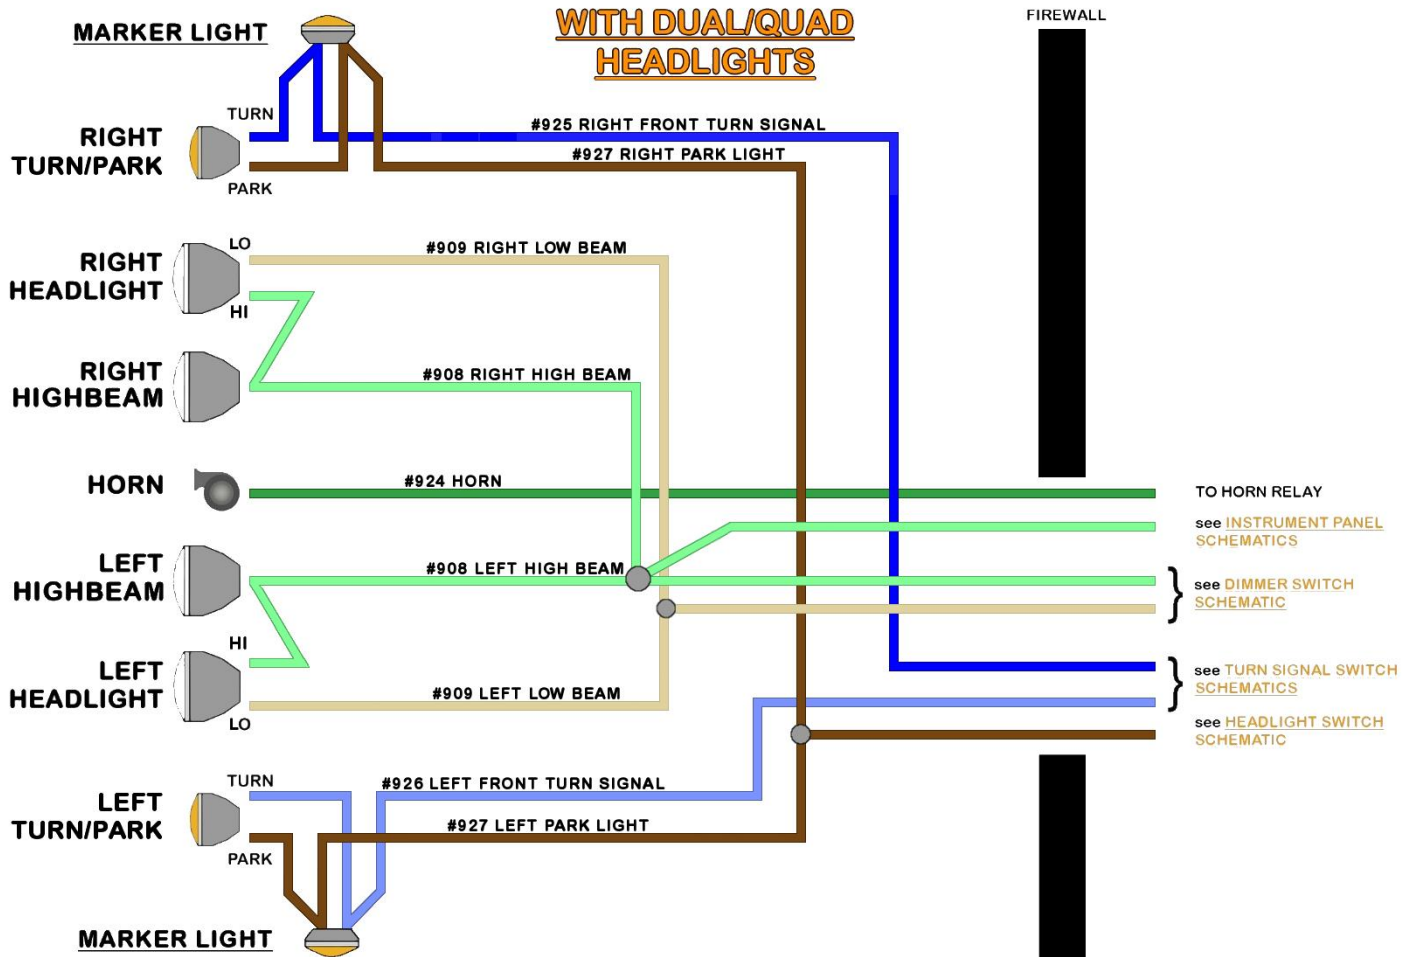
WITH DUAL/QUAD HEADLIGHTS

FIREWALL

MARKER LIGHT

TURN

RIGHT TURN/PARK

PARK

#925 RIGHT FRONT TURN SIGNAL

#927 RIGHT PARK LIGHT

RIGHT HEADLIGHT

LO

HI

#909 RIGHT LOW BEAM

RIGHT HIGHBEAM

#908 RIGHT HIGH BEAM

HORN

#924 HORN

TO HORN RELAY

see INSTRUMENT PANEL SCHEMATICS

LEFT HIGHBEAM

#908 LEFT HIGH BEAM

see DIMMER SWITCH SCHEMATIC

HI

LEFT HEADLIGHT

LO

#909 LEFT LOW BEAM

see TURN SIGNAL SWITCH SCHEMATICS

see HEADLIGHT SWITCH SCHEMATIC

TURN

LEFT TURN/PARK

PARK

#926 LEFT FRONT TURN SIGNAL

#927 LEFT PARK LIGHT

MARKER LIGHT